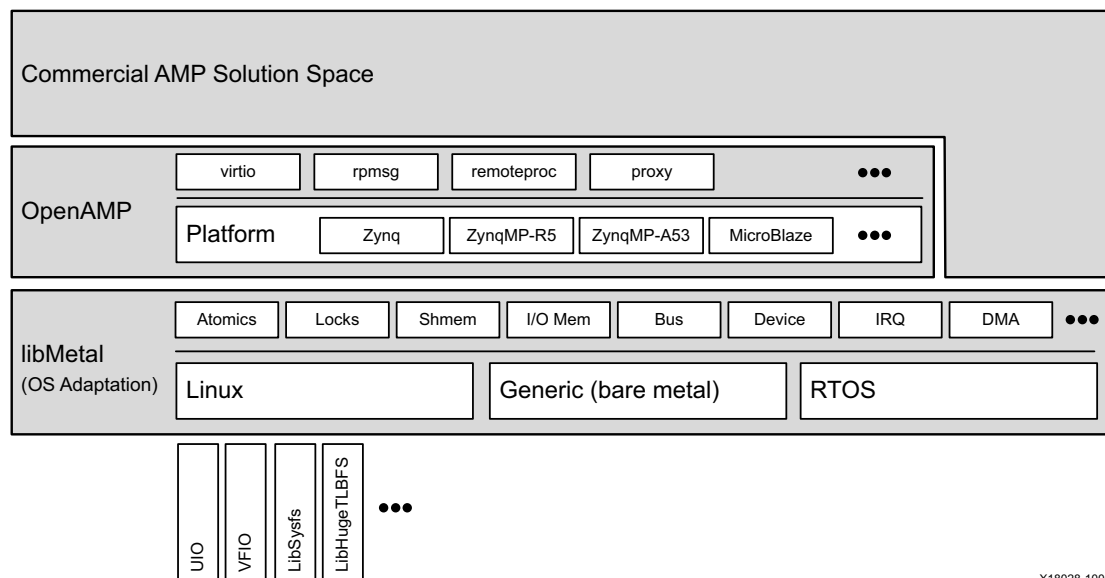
Commercial AMP Solution Space

OpenAMP

virtio

rpmsg

remoteproc

proxy

●●●

Platform

Zynq

ZynqMP-R5

ZynqMP-A53

MicroBlaze

●●●

libMetal
(OS Adaptation)

Atomics

Locks

Shmem

I/O Mem

Bus

Device

IRQ

DMA

●●●

Linux

Generic (bare metal)

RTOS

UIO

VFIO

LibSysfs

LibHugeTLBFS

●●●

X18028-100